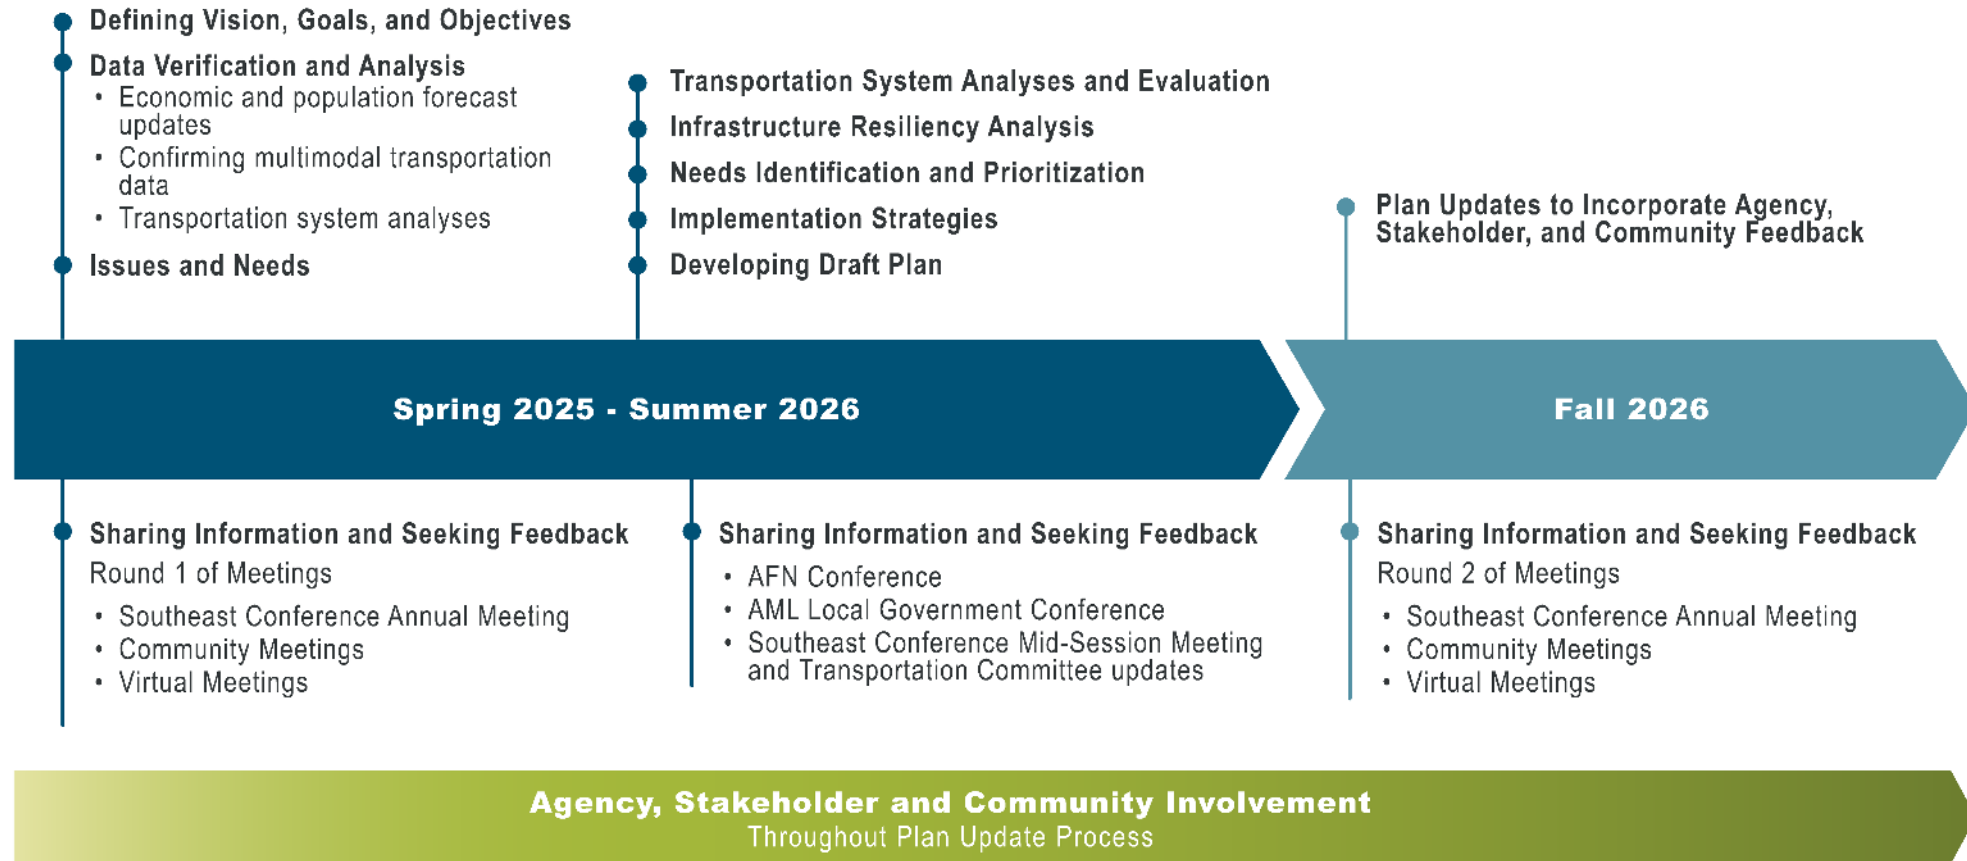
Defining Vision, Goals, and Objectives

Data Verification and Analysis
• Economic and population forecast updates
• Confirming multimodal transportation data
• Transportation system analyses

Issues and Needs

Transportation System Analyses and Evaluation

Infrastructure Resiliency Analysis

Needs Identification and Prioritization

Implementation Strategies

Developing Draft Plan

Plan Updates to Incorporate Agency, Stakeholder, and Community Feedback

Spring 2025 - Summer 2026

Fall 2026

Sharing Information and Seeking Feedback
Round 1 of Meetings
• Southeast Conference Annual Meeting
• Community Meetings
• Virtual Meetings

Sharing Information and Seeking Feedback
• AFN Conference
• AML Local Government Conference
• Southeast Conference Mid-Session Meeting and Transportation Committee updates

Sharing Information and Seeking Feedback
Round 2 of Meetings
• Southeast Conference Annual Meeting
• Community Meetings
• Virtual Meetings

Agency, Stakeholder and Community Involvement
Throughout Plan Update Process